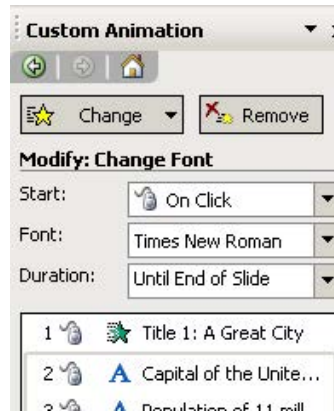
Custom Animation

Change

Remove

Modify: Change Font

Start:

On Click

Font:

Times New Roman

Duration:

Until End of Slide

1 Title 1: A Great City

2 A Capital of the Unite...

3 A Population of 11 mill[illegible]